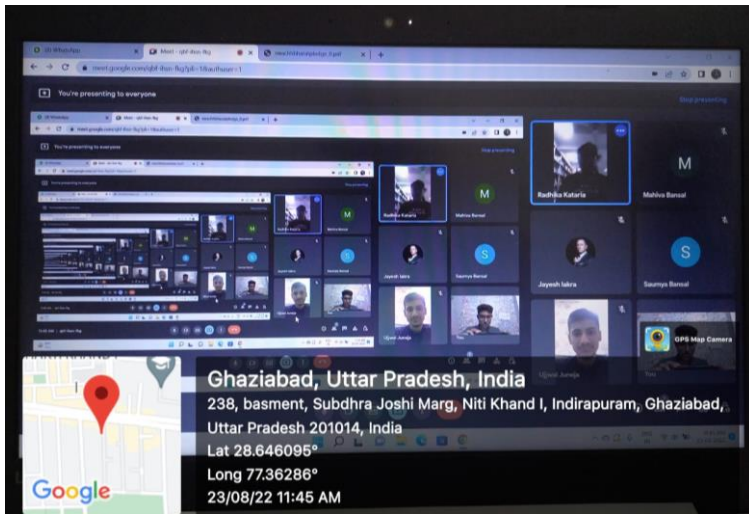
(3) WhatsApp
Meet - qbf-ihsn-fkg
meet.google.com/qbf-ihsn-fkg?pli=1&authuser=1

You're presenting to everyone
Stop presenting

Radhika Kataria
Mahiva Bansal
Jayesh lakra
Saumya Bansal
Ujjwal Juneja
You

GPS Map Camera

Ghaziabad, Uttar Pradesh, India
238, basment, Subdhra Joshi Marg, Niti Khand I, Indirapuram, Ghaziabad, Uttar Pradesh 201014, India
Lat 28.646095°
Long 77.36286°
23/08/22 11:45 AM

Google